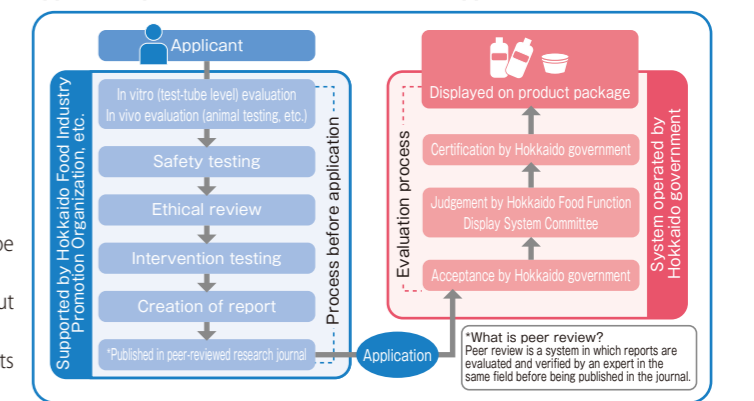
Applicant

Supported by Hokkaido Food Industry Promotion Organization, etc.

In vitro (test-tube level) evaluation
In vivo evaluation (animal testing, etc.)

Safety testing

Ethical review

Intervention testing

Creation of report

*Published in peer-reviewed research journal

Process before application

Application

Displayed on product package

Evaluation process

Certification by Hokkaido government

Judgement by Hokkaido Food Function Display System Committee

Acceptance by Hokkaido government

System operated by Hokkaido government

*What is peer review?
Peer review is a system in which reports are evaluated and verified by an expert in the same field before being published in the journal.

be
ut
ts